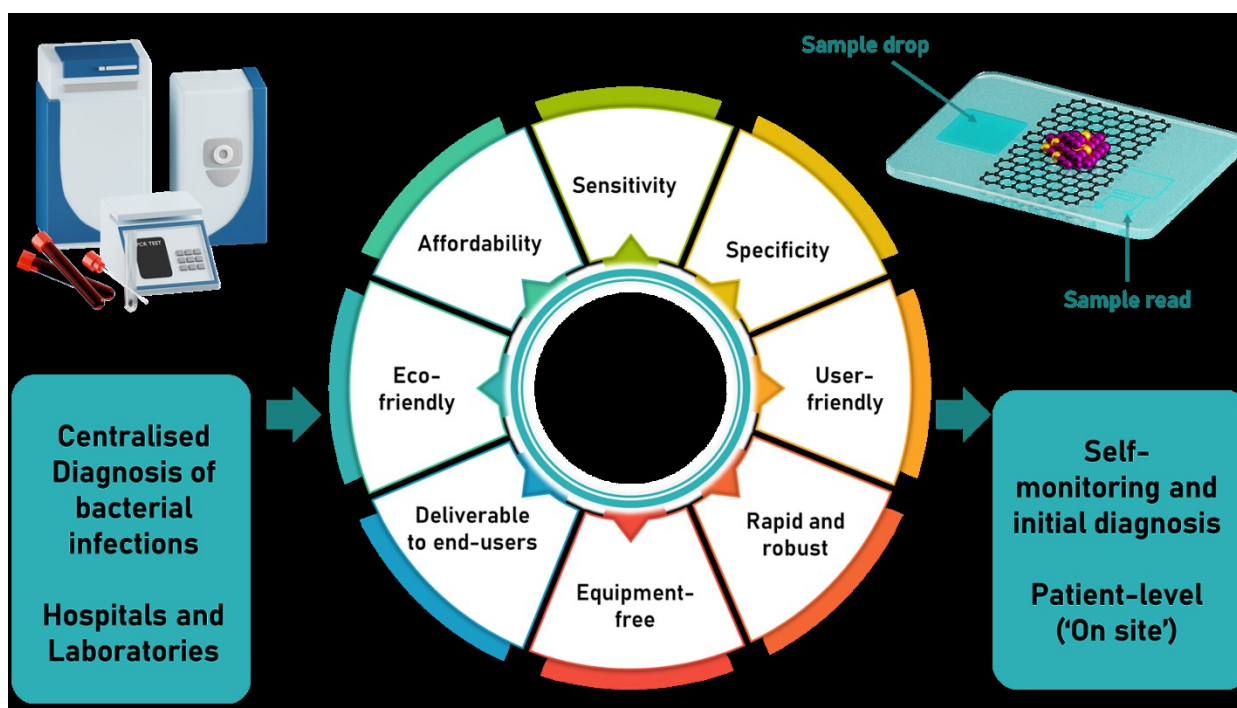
PCR TEST

Sample drop

Sample read

Sensitivity

Specificity

User-friendly

Rapid and robust

Equipment-free

Deliverable to end-users

Eco-friendly

Affordability

Centralised Diagnosis of bacterial infections

Hospitals and Laboratories

Self-monitoring and initial diagnosis

Patient-level ('On site')